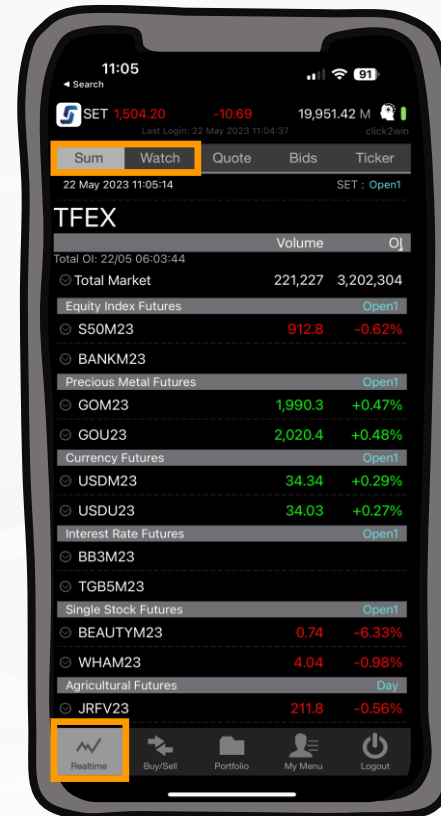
11:05
◂ Search
91

SET 1,504.20 -10.69 19,951.42 M
Last Login: 22 May 2023 11:04:37 click2win

Sum Watch Quote Bids Ticker

22 May 2023 11:05:14 SET : Open1

TFEX

| | Volume | OI |
|---|---|---|
| Total OI: 22/05 06:03:44 | | |
| Total Market | 221,227 | 3,202,304 |
| Equity Index Futures | | Open1 |
| S50M23 | 912.8 | -0.62% |
| BANKM23 | | |
| Precious Metal Futures | | Open1 |
| GOM23 | 1,990.3 | +0.47% |
| GOU23 | 2,020.4 | +0.48% |
| Currency Futures | | Open1 |
| USDM23 | 34.34 | +0.29% |
| USDU23 | 34.03 | +0.27% |
| Interest Rate Futures | | Open1 |
| BB3M23 | | |
| TGB5M23 | | |
| Single Stock Futures | | Open1 |
| BEAUTYM23 | 0.74 | -6.33% |
| WHAM23 | 4.04 | -0.98% |
| Agricultural Futures | | Day |
| JRFV23 | 211.8 | -0.56% |

Realtime Buy/Sell Portfolio My Menu Logout